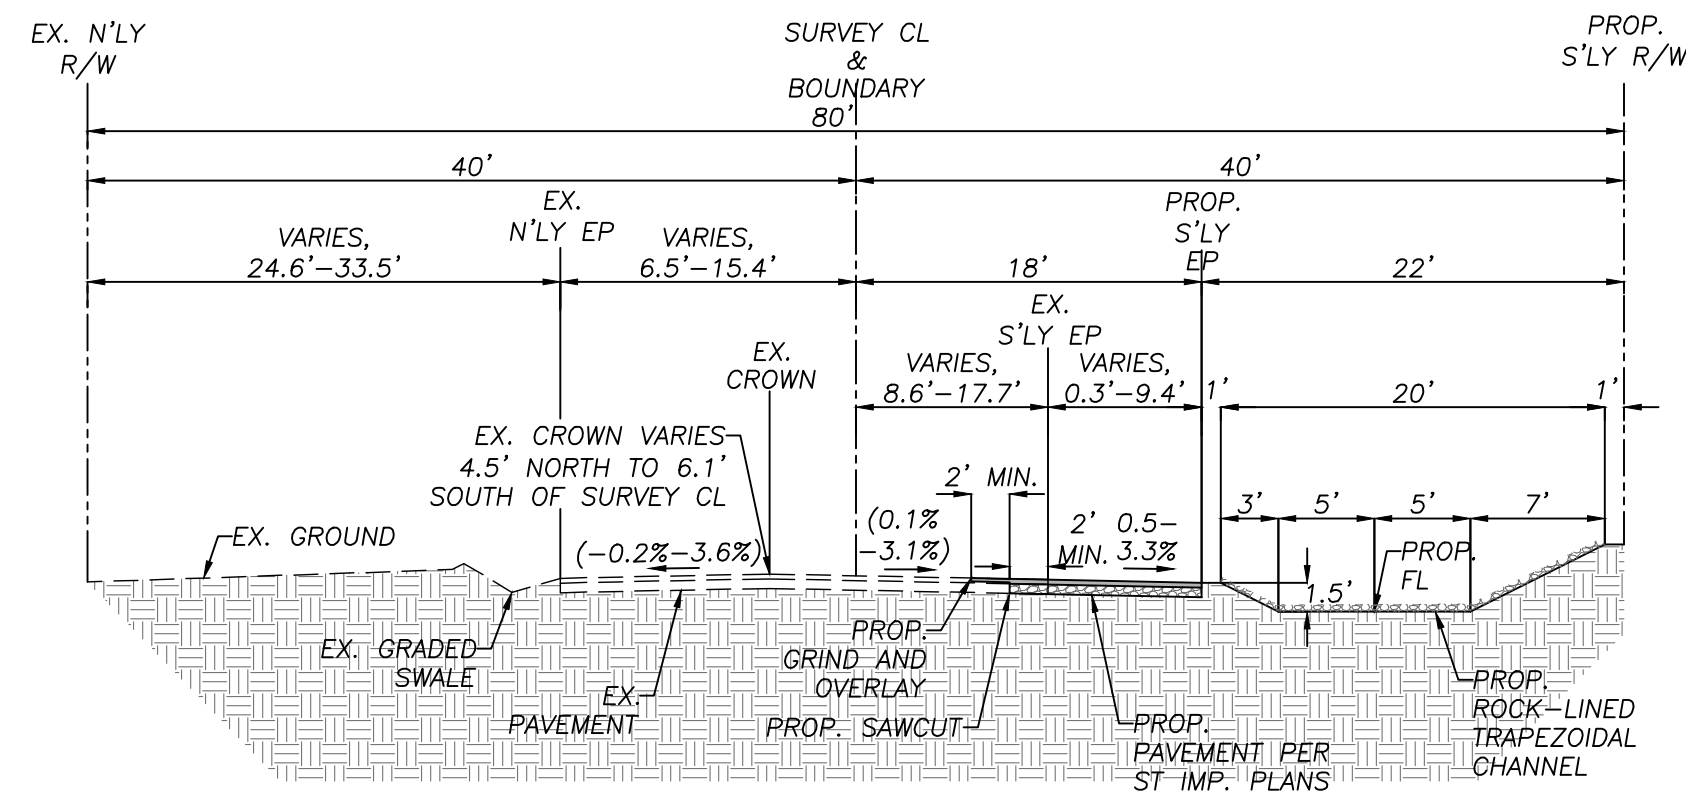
EX. N'LY R/W

SURVEY CL & BOUNDARY

PROP. S'LY R/W

80'

40'

40'

EX. N'LY EP

PROP. S'LY EP

VARIES, 24.6'–33.5'

VARIES, 6.5'–15.4'

18'

22'

EX. S'LY EP

EX. CROWN

VARIES, 8.6'–17.7'

VARIES, 0.3'–9.4'

1'

20'

1'

EX. CROWN VARIES 4.5' NORTH TO 6.1' SOUTH OF SURVEY CL

2' MIN.

EX. GROUND

(–0.2%–3.6%)

(0.1% –3.1%)

2' MIN.

0.5– 3.3%

3'

5'

5'

7'

PROP. FL

1.5'

EX. GRADED SWALE

PROP. GRIND AND OVERLAY

EX. PAVEMENT

PROP. SAWCUT

PROP. PAVEMENT PER ST IMP. PLANS

PROP. ROCK–LINED TRAPEZOIDAL CHANNEL